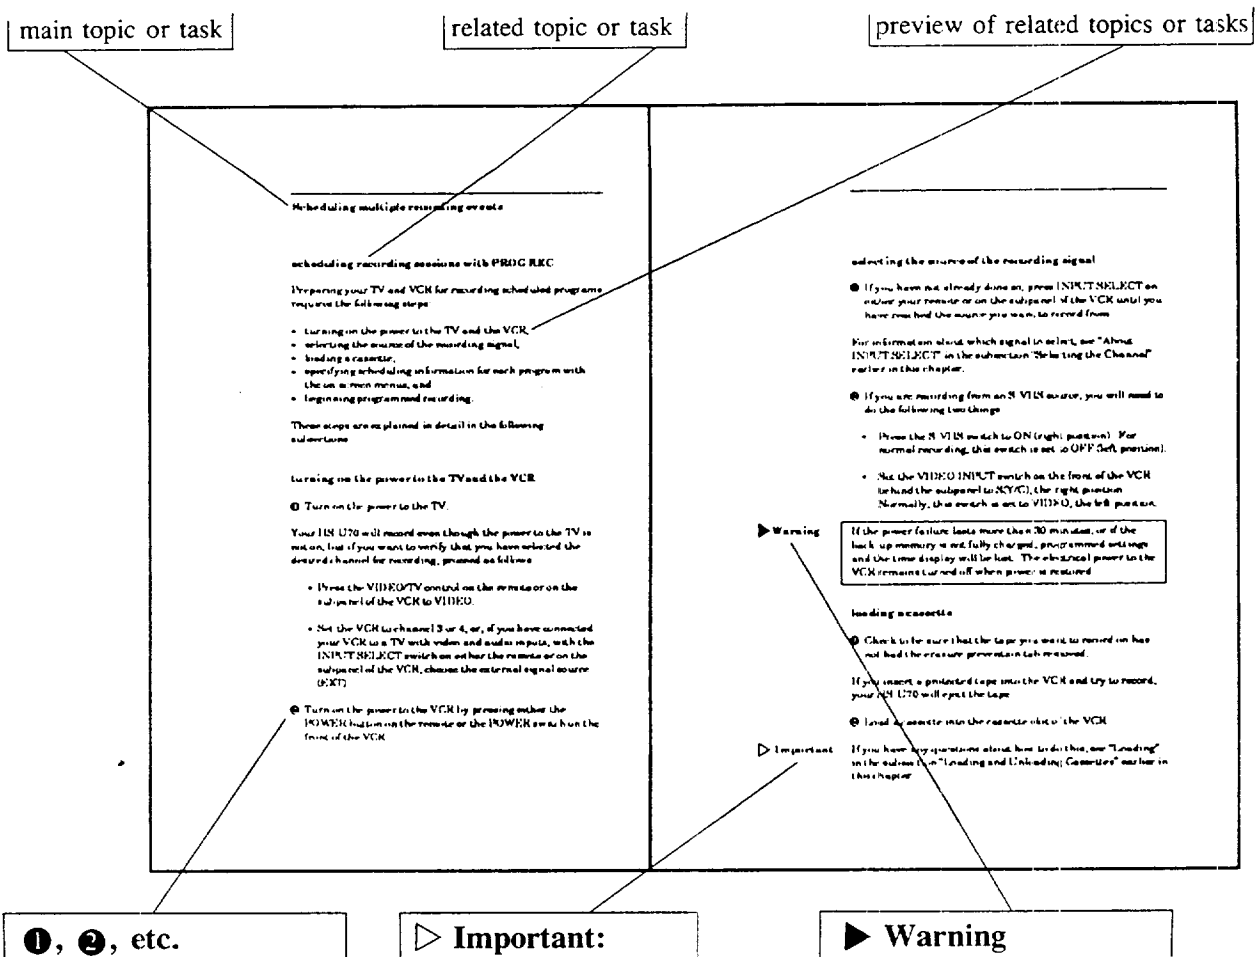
main topic or task

related topic or task

preview of related topics or tasks

Scheduling multiple recording events

scheduling recording sessions with PROG REC

Preparing your TV and VCR for recording scheduled programs requires the following steps:

- turning on the power to the TV and the VCR,
- selecting the source of the recording signal,
- loading a cassette,
- specifying scheduling information for each program with the on-screen menus, and
- beginning programmed recording.

These steps are explained in detail in the following subsections.

turning on the power to the TV and the VCR

❶ Turn on the power to the TV.

Your HS-U70 will record even though the power to the TV is not on, but if you want to verify that you have selected the desired channel for recording, proceed as follows:

- Press the VIDEO/TV control on the remote or on the subpanel of the VCR to VIDEO.

- Set the VCR to channel 3 or 4, or, if you have connected your VCR to a TV with video and audio inputs, with the INPUT SELECT switch on either the remote or on the subpanel of the VCR, choose the external signal source (EXT).

❷ Turn on the power to the VCR by pressing either the POWER button on the remote or the POWER switch on the front of the VCR.

selecting the source of the recording signal

❶ If you have not already done so, press INPUT SELECT on either your remote or on the subpanel of the VCR until you have reached the source you want to record from.

For information about which signal to select, see "About INPUT SELECT" in the subsection "Selecting the Channel" earlier in this chapter.

❷ If you are recording from an S-VHS source, you will need to do the following two things:

- Press the S-VHS switch to ON (right position). For normal recording, this switch is set to OFF (left position).

- Set the VIDEO INPUT switch on the front of the VCR (behind the subpanel) to S(Y/C), the right position. Normally, this switch is set to VIDEO, the left position.

▶ Warning

If the power failure lasts more than 30 minutes, or if the back-up memory is not fully charged, programmed settings and the time display will be lost. The electrical power to the VCR remains turned off when power is restored.

loading a cassette

❶ Check to be sure that the tape you want to record on has not had the erasure prevention tab removed.

If you insert a protected tape into the VCR and try to record, your HS-U70 will eject the tape.

❷ Load a cassette into the cassette slot of the VCR.

▷ Important

If you have any questions about how to do this, see "Loading" in the subsection "Loading and Unloading Cassettes" earlier in this chapter.

❶, ❷, etc.

▷ Important:

▶ Warning